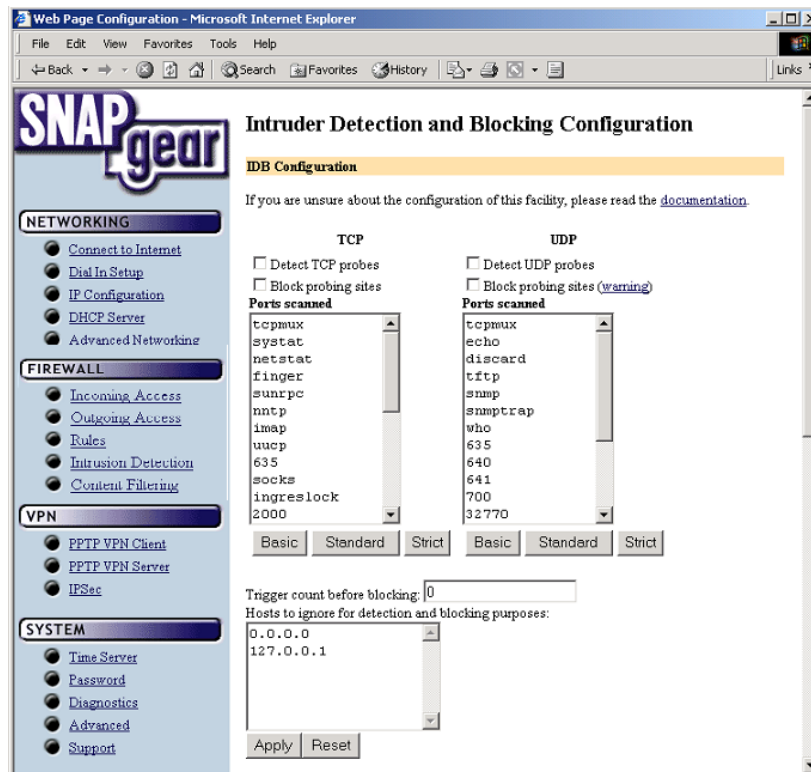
Web Page Configuration - Microsoft Internet Explorer

File Edit View Favorites Tools Help

Back Search Favorites History Links

SNAP gear

NETWORKING
Connect to Internet
Dial In Setup
IP Configuration
DHCP Server
Advanced Networking

FIREWALL
Incoming Access
Outgoing Access
Rules
Intrusion Detection
Content Filtering

VPN
PPTP VPN Client
PPTP VPN Server
IPSec

SYSTEM
Time Server
Password
Diagnostics
Advanced
Support

Intruder Detection and Blocking Configuration

IDB Configuration

If you are unsure about the configuration of this facility, please read the documentation.

TCP
Detect TCP probes
Block probing sites
Ports scanned
tcpmux
systat
netstat
finger
sunrpc
nntp
imap
uucp
635
socks
ingreslock
2000
Basic Standard Strict

UDP
Detect UDP probes
Block probing sites (warning)
Ports scanned
tcpmux
echo
discard
tftp
snmp
snmptrap
who
635
640
641
700
32770
Basic Standard Strict

Trigger count before blocking: 0
Hosts to ignore for detection and blocking purposes:
0.0.0.0
127.0.0.1

Apply Reset